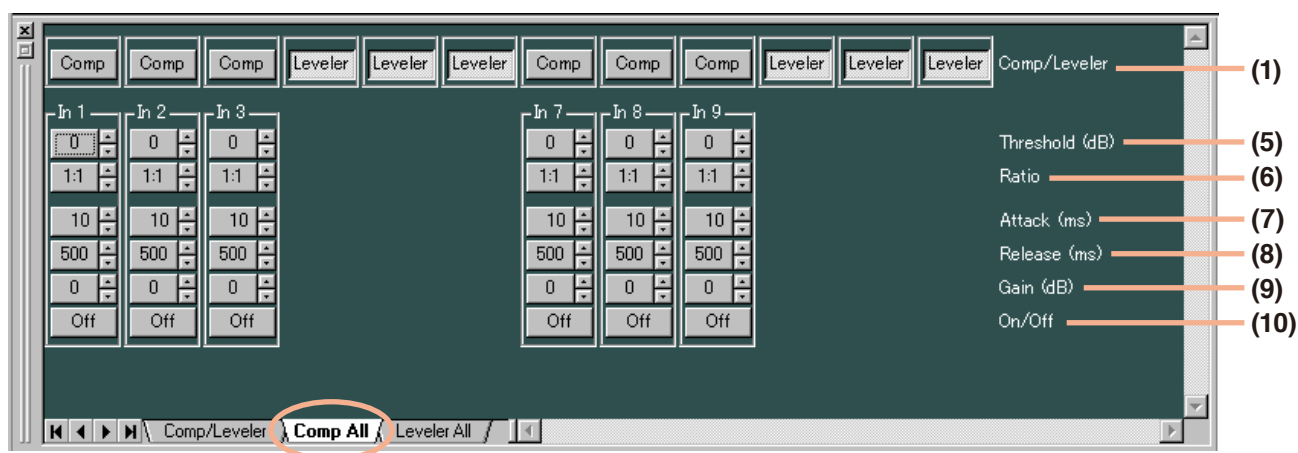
Comp Comp Comp Leveler Leveler Leveler Comp Comp Comp Leveler Leveler Leveler Comp/Leveler (1)

In 1 In 2 In 3 In 7 In 8 In 9

| In 1 | In 2 | In 3 | In 7 | In 8 | In 9 |
|---|---|---|---|---|---|
| 0 | 0 | 0 | 0 | 0 | 0 |
| 1:1 | 1:1 | 1:1 | 1:1 | 1:1 | 1:1 |
| 10 | 10 | 10 | 10 | 10 | 10 |
| 500 | 500 | 500 | 500 | 500 | 500 |
| 0 | 0 | 0 | 0 | 0 | 0 |
| Off | Off | Off | Off | Off | Off |

Threshold (dB) (5)
Ratio (6)
Attack (ms) (7)
Release (ms) (8)
Gain (dB) (9)
On/Off (10)

Comp/Leveler Comp All Leveler All